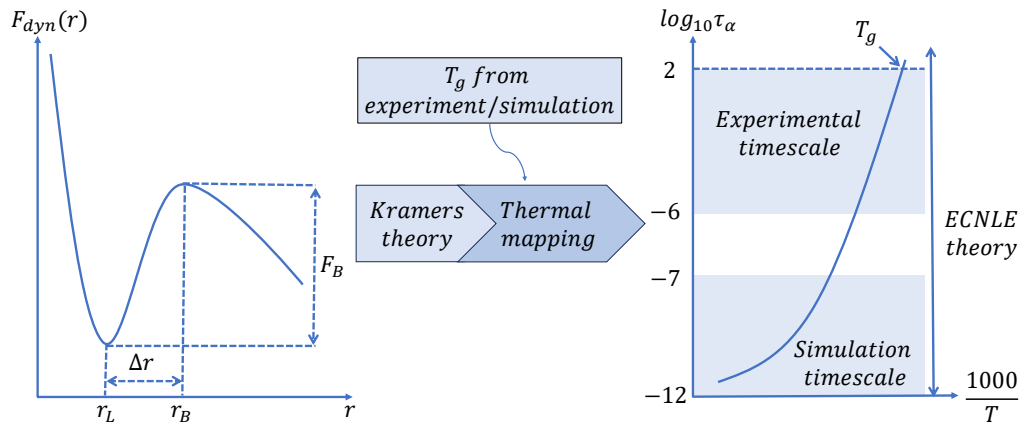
$F_{dyn}(r)$

$\Delta r$

$F_B$

$r_L$ $r_B$ $r$

$T_g$ from experiment/simulation

Kramers theory

Thermal mapping

$log_{10}\tau_\alpha$

$T_g$

2

Experimental timescale

$-6$

$-7$

Simulation timescale

$-12$

ECNLE theory

$\frac{1000}{T}$